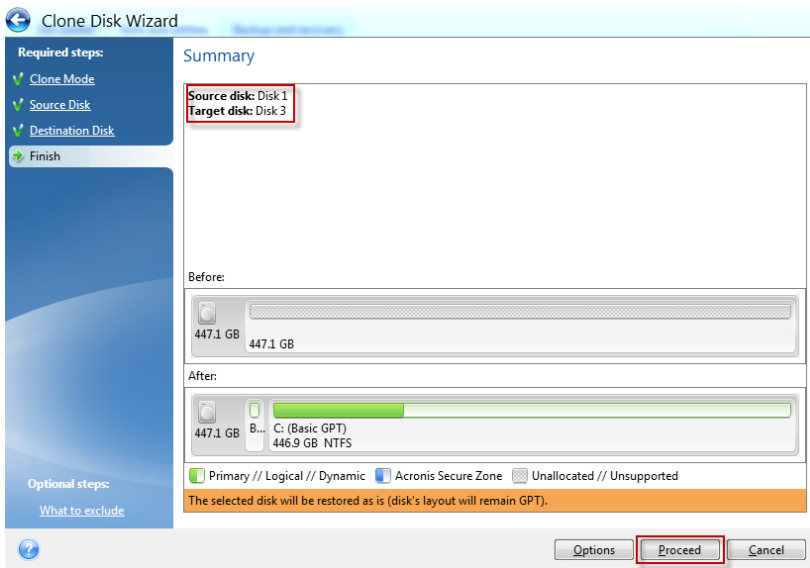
Clone Disk Wizard

Required steps:

Clone Mode

Source Disk

Destination Disk

Finish

Optional steps:

What to exclude

Summary

**Source disk:** Disk 1
**Target disk:** Disk 3

Before:

447.1 GB

447.1 GB

After:

447.1 GB

B...

C: (Basic GPT)
446.9 GB NTFS

Primary // Logical // Dynamic

Acronis Secure Zone

Unallocated // Unsupported

The selected disk will be restored as is (disk's layout will remain GPT).

Options

Proceed

Cancel